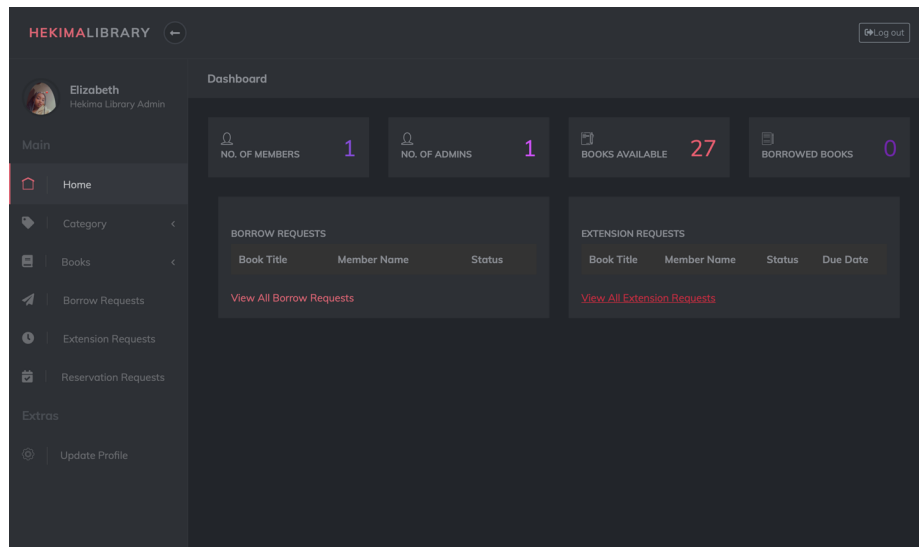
HEKIMALIBRARY

Log out

Elizabeth
Hekima Library Admin

Main

Home

Category

Books

Borrow Requests

Extension Requests

Reservation Requests

Extras

Update Profile

Dashboard

NO. OF MEMBERS 1

NO. OF ADMINS 1

BOOKS AVAILABLE 27

BORROWED BOOKS 0

BORROW REQUESTS

| Book Title | Member Name | Status |
|---|---|---|

View All Borrow Requests

EXTENSION REQUESTS

| Book Title | Member Name | Status | Due Date |
|---|---|---|---|

View All Extension Requests